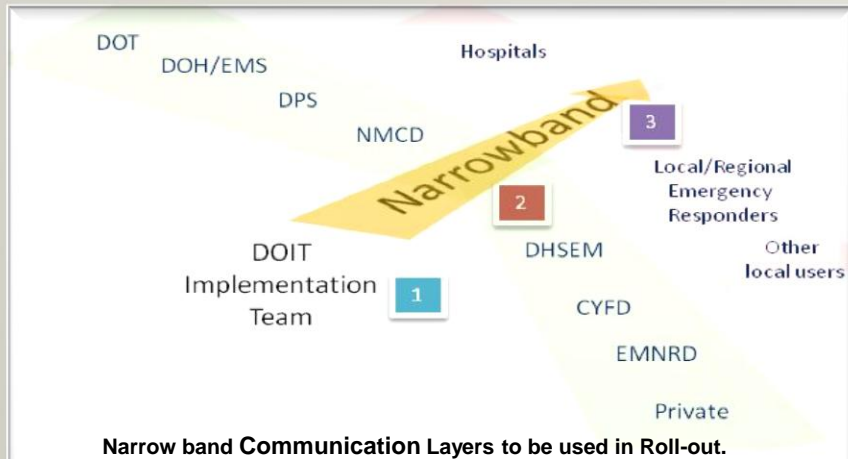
DOT
DOH/EMS
DPS
NMCD
Hospitals
Narrowband
3
Local/Regional Emergency Responders
2
DOIT Implementation Team
1
DHSEM
Other local users
CYFD
EMNRD
Private

Narrow band Communication Layers to be used in Roll-out.